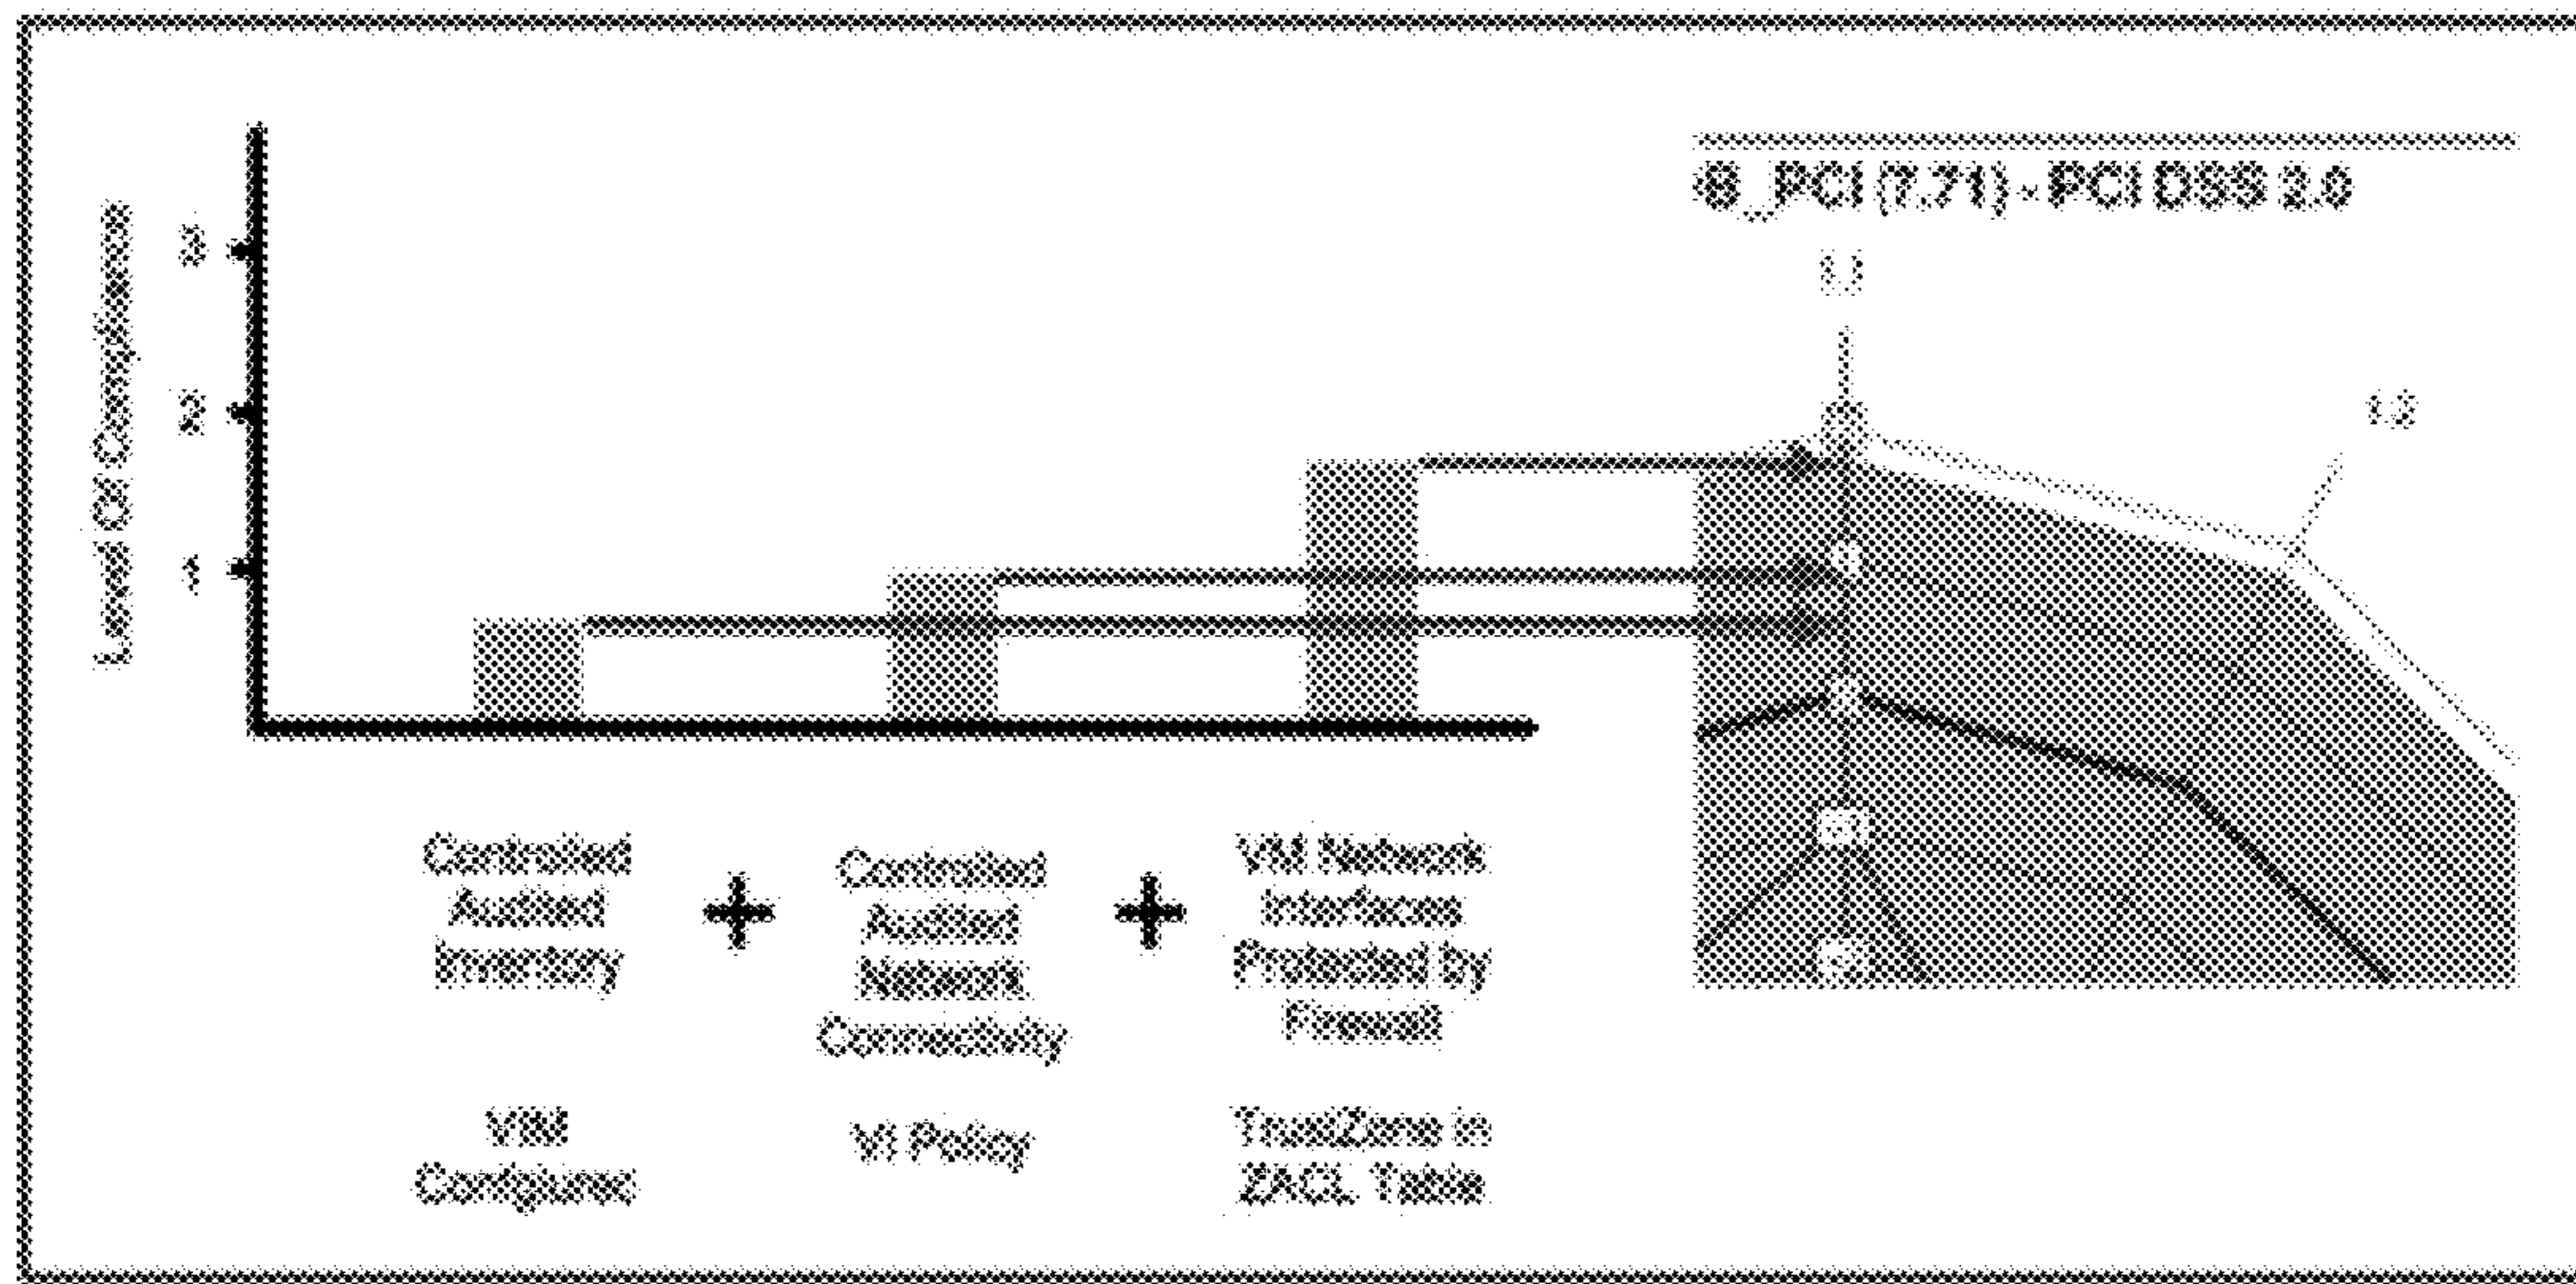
Level Of Compliance

3

2

1

B_PCI (7.71) - PCI DSS 2.0

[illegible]

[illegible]

Controlled Audited Inventory

+

Controlled Audited Network Connectivity

+

VM Network Interfaces Protected by Firewall

VM Configured

VI Policy

TrustZone in ZACL Table